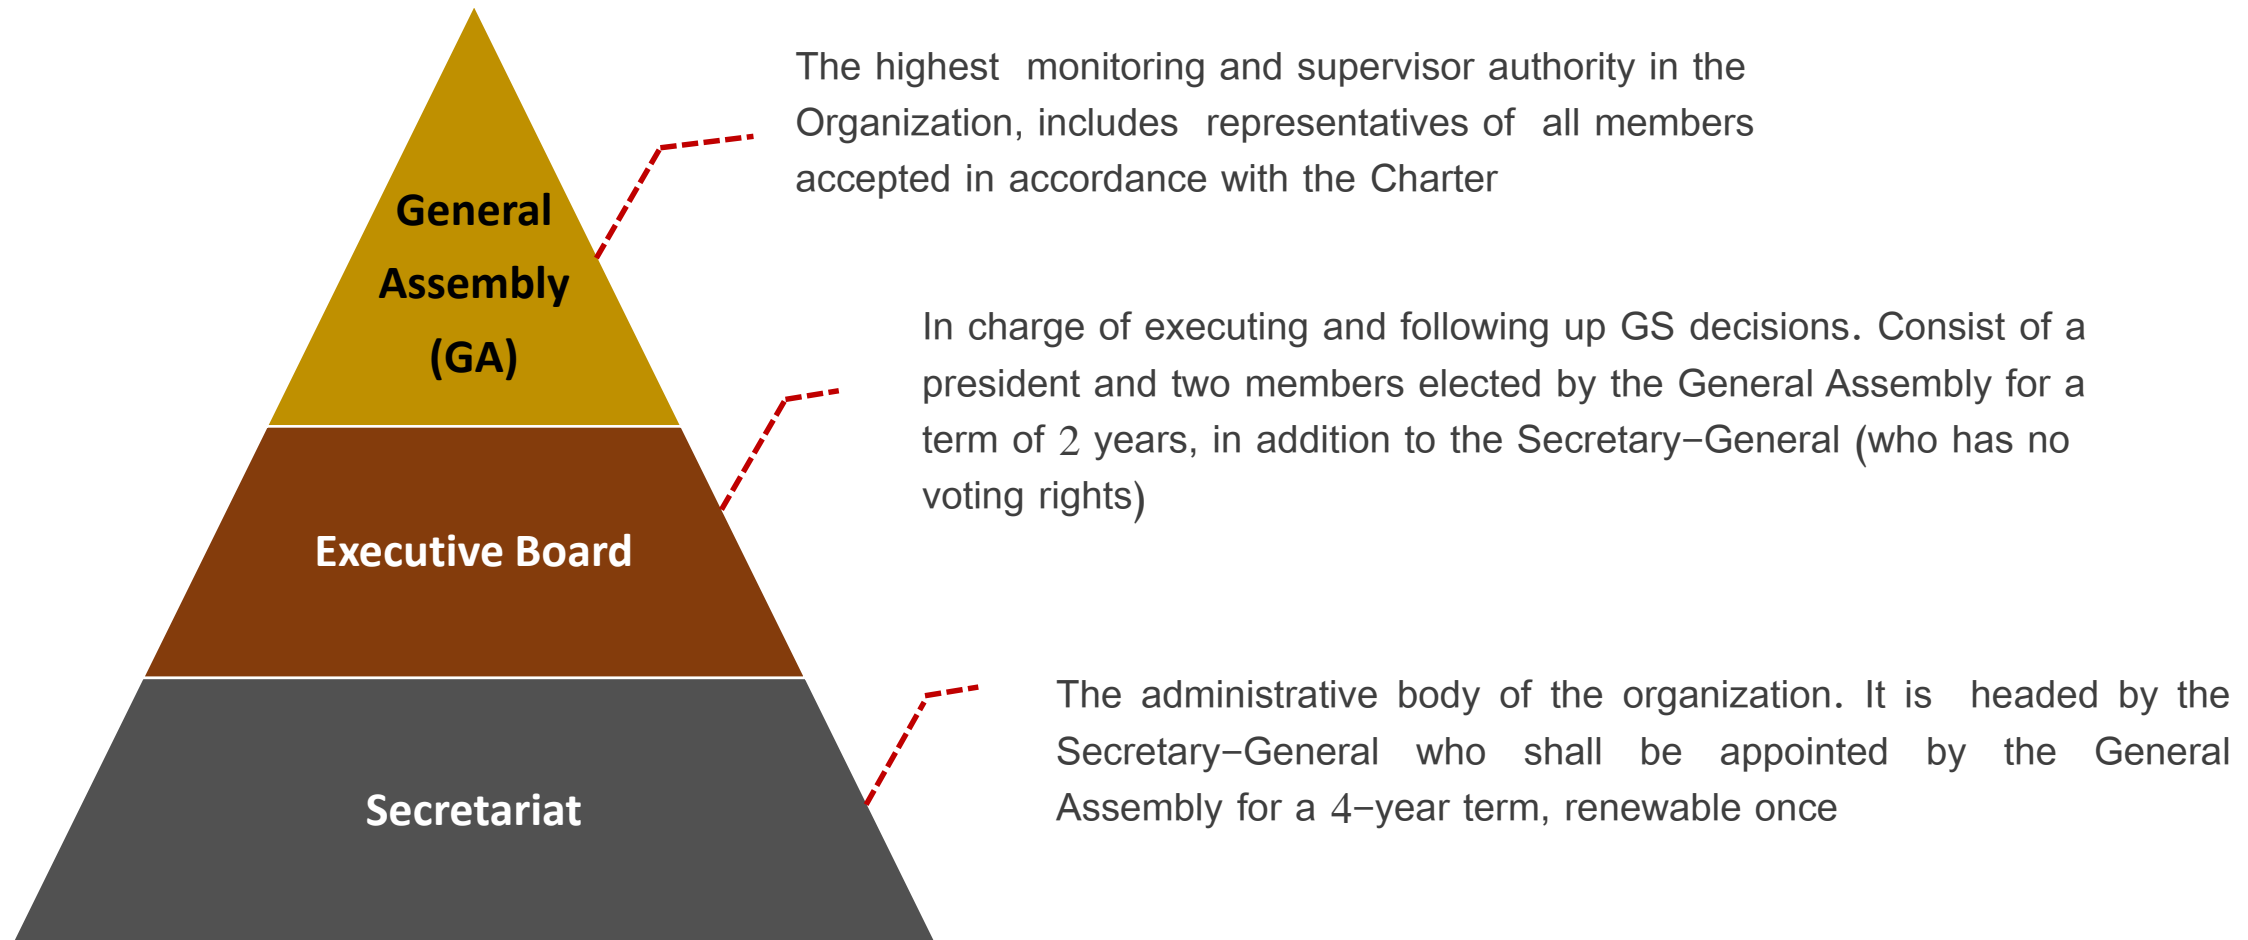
General Assembly (GA)

The highest monitoring and supervisor authority in the Organization, includes representatives of all members accepted in accordance with the Charter

Executive Board

In charge of executing and following up GS decisions. Consist of a president and two members elected by the General Assembly for a term of 2 years, in addition to the Secretary−General (who has no voting rights)

Secretariat

The administrative body of the organization. It is headed by the Secretary−General who shall be appointed by the General Assembly for a 4−year term, renewable once